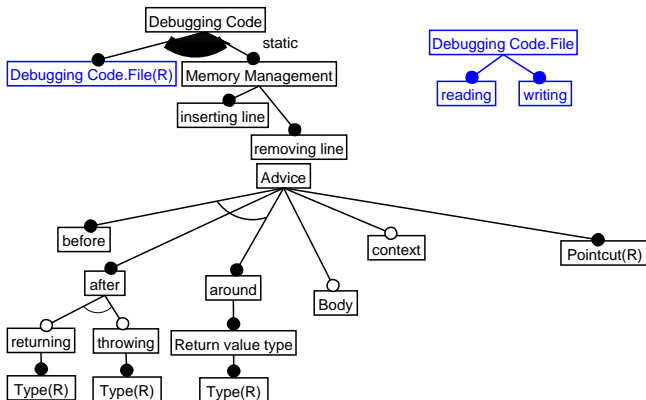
Debugging Code
static
Debugging Code.File(R)
Memory Management
inserting line
removing line
Advice
before
after
around
Body
context
Pointcut(R)
returning
throwing
Return value type
Type(R)
Type(R)
Type(R)

Debugging Code.File
reading
writing